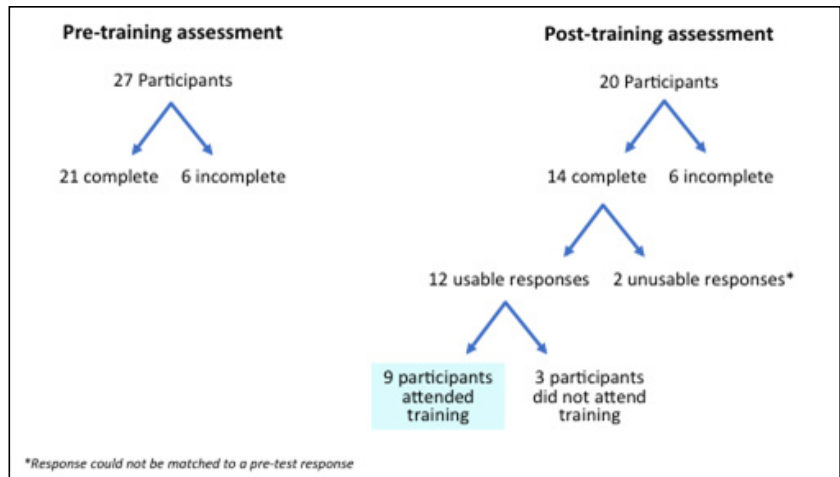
Pre-training assessment

27 Participants

21 complete

6 incomplete

Post-training assessment

20 Participants

14 complete

6 incomplete

12 usable responses

2 unusable responses*

9 participants attended training

3 participants did not attend training

*Response could not be matched to a pre-test response